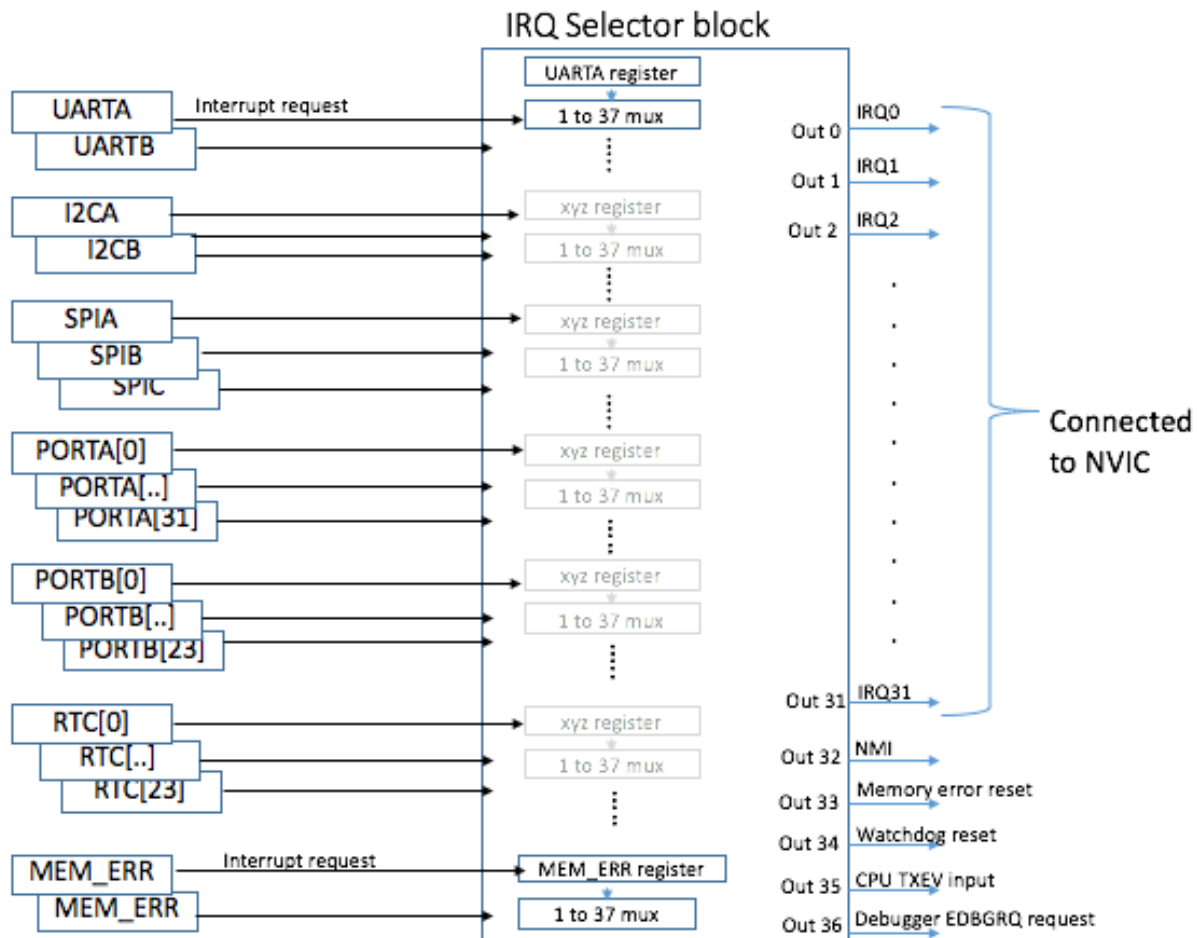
IRQ Selector block

UARTA
Interrupt request
UARTB
UARTA register
1 to 37 mux

I2CA
I2CB
xyz register
1 to 37 mux

SPIA
SPIB
SPIC
xyz register
1 to 37 mux

PORTA[0]
PORTA[..]
PORTA[31]
xyz register
1 to 37 mux

PORTB[0]
PORTB[..]
PORTB[23]
xyz register
1 to 37 mux

RTC[0]
RTC[..]
RTC[23]
xyz register
1 to 37 mux

MEM_ERR
Interrupt request
MEM_ERR
MEM_ERR register
1 to 37 mux

Out 0 IRQ0
Out 1 IRQ1
Out 2 IRQ2
Out 31 IRQ31
Connected to NVIC
Out 32 NMI
Out 33 Memory error reset
Out 34 Watchdog reset
Out 35 CPU TXEV input
Out 36 Debugger EDBGRQ request